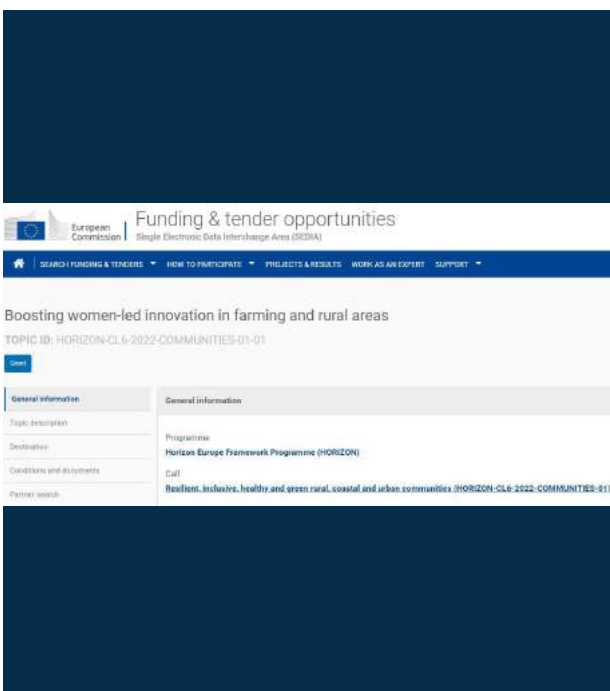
European Commission

Funding & tender opportunities
Single Electronic Data Interchange Area (SEDIA)

SEARCH FUNDING & TENDERS ▾ HOW TO PARTICIPATE ▾ PROJECTS & RESULTS WORK AS AN EXPERT SUPPORT ▾

Boosting women-led innovation in farming and rural areas

TOPIC ID: HORIZON-CL6-2022-COMMUNITIES-01-01

Grant

General information
Topic description
Destination
Conditions and documents
Partner search

General information

Programme
Horizon Europe Framework Programme (HORIZON)

Call
Resilient, inclusive, healthy and green rural, coastal and urban communities (HORIZON-CL6-2022-COMMUNITIES-01)